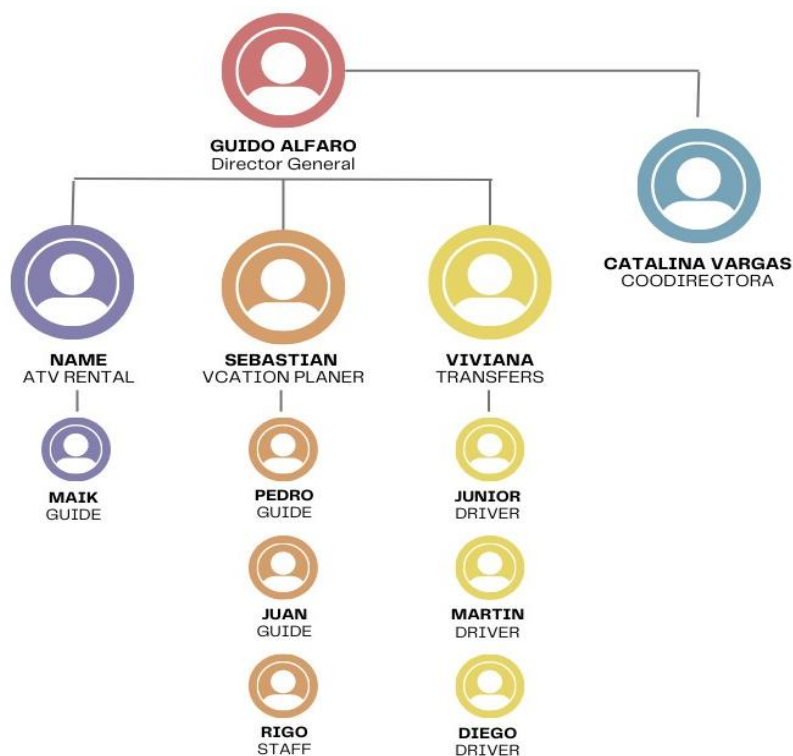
GUIDO ALFARO
Director General

CATALINA VARGAS
COODIRECTORA

NAME
ATV RENTAL

MAIK
GUIDE

SEBASTIAN
VCATION PLANER

PEDRO
GUIDE

JUAN
GUIDE

RIGO
STAFF

VIVIANA
TRANSFERS

JUNIOR
DRIVER

MARTIN
DRIVER

DIEGO
DRIVER